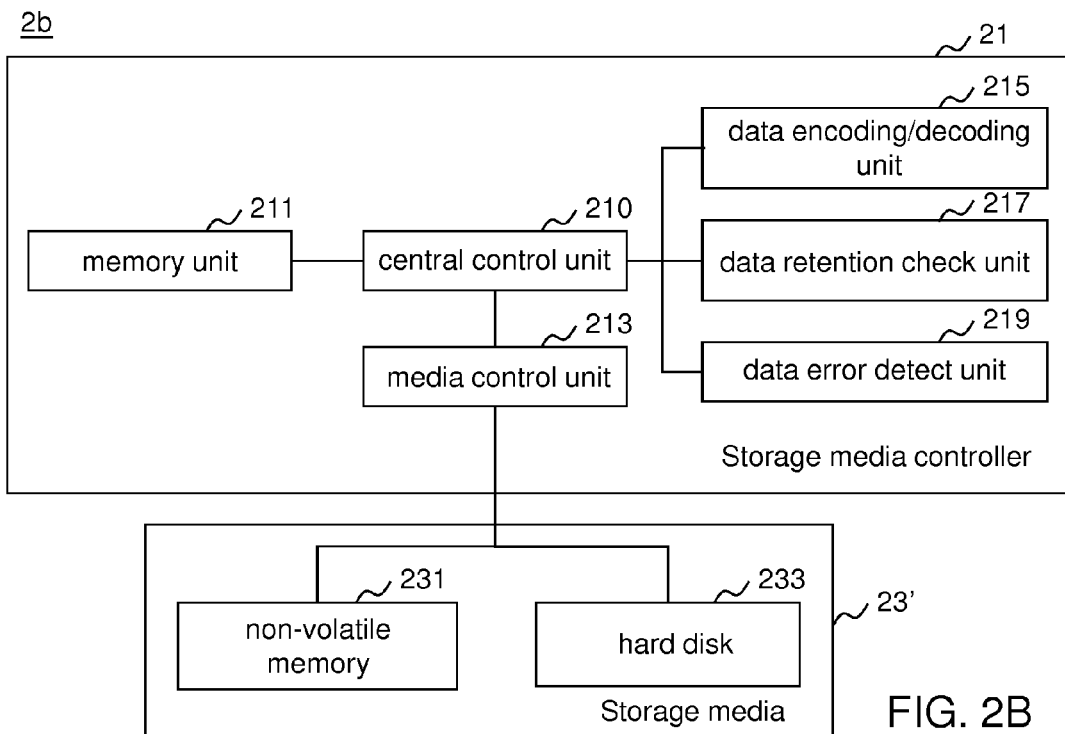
2b

21

215

data encoding/decoding unit

211

210

217

memory unit

central control unit

data retention check unit

213

219

media control unit

data error detect unit

Storage media controller

231

233

23'

non-volatile memory

hard disk

Storage media

FIG. 2B